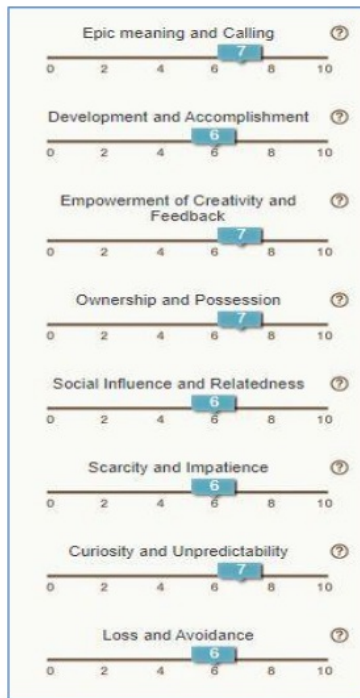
Epic meaning and Calling ⑦
7
0 2 4 6 8 10

Development and Accomplishment ⑦
6
0 2 4 6 8 10

Empowerment of Creativity and Feedback ⑦
7
0 2 4 6 8 10

Ownership and Possession ⑦
7
0 2 4 6 8 10

Social Influence and Relatedness ⑦
6
0 2 4 6 8 10

Scarcity and Impatience ⑦
6
0 2 4 6 8 10

Curiosity and Unpredictability ⑦
7
0 2 4 6 8 10

Loss and Avoidance ⑦
6
0 2 4 6 8 10